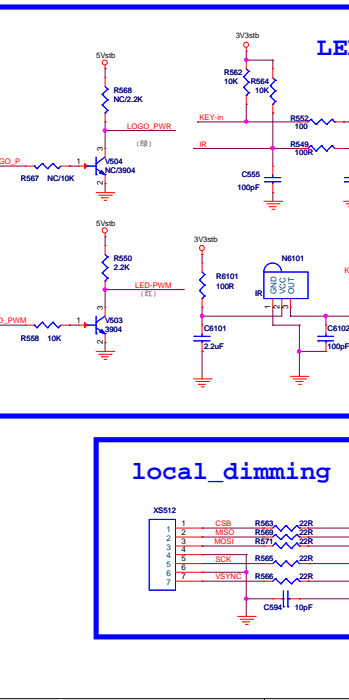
LE

5Vstb

R568
NC/2.2K

3
LOGO_PWR
(绿)

GO_P
1
R567 NC/10K
V504
NC/3904
2

3V3stb
R562
10K
R564
10K

KEY-in
R552
100

IR
R549
100R

C555
100pF

5Vstb
R550
2.2K
3
LED-PWM
(红)

O_PWM
1
R558 10K
V503
3904
2

3V3stb
R6101
100R

N6101
GND
VCC
OUT
IR
1 2 3

C6101
2.2uF

C6102
100pF

K

local_dimming

XS512
1 CSB R563 22R
2 MISO R569 22R
3 MOSI R571 22R
4
5 SCK R565 22R
6
7 VSYNC R566 22R
C594 10pF